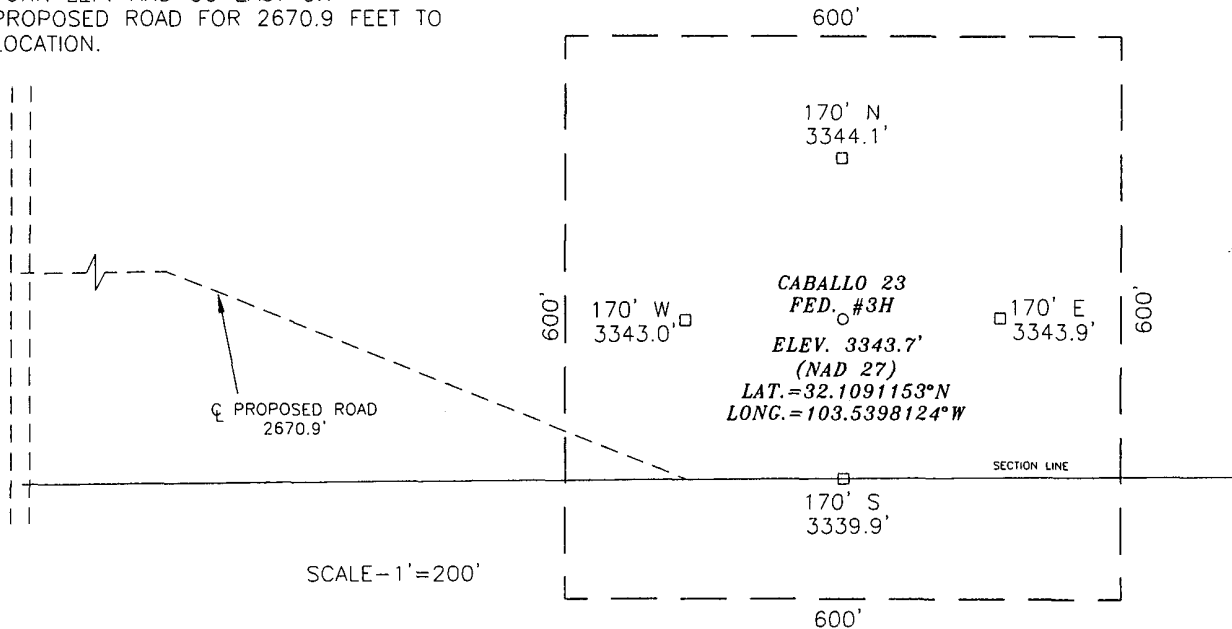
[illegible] PROPOSED ROAD FOR 2670.9 FEET TO LOCATION.

600'

170' N
3344.1'

CABALLO 23
FED. #3H

600'

170' W
3343.0'

170' E
3343.9'

600'

ELEV. 3343.7'
(NAD 27)
LAT.=32.1091153°N
LONG.=103.5398124°W

℄ PROPOSED ROAD
2670.9'

SECTION LINE

170' S
3339.9'

SCALE-1"=200'

600'